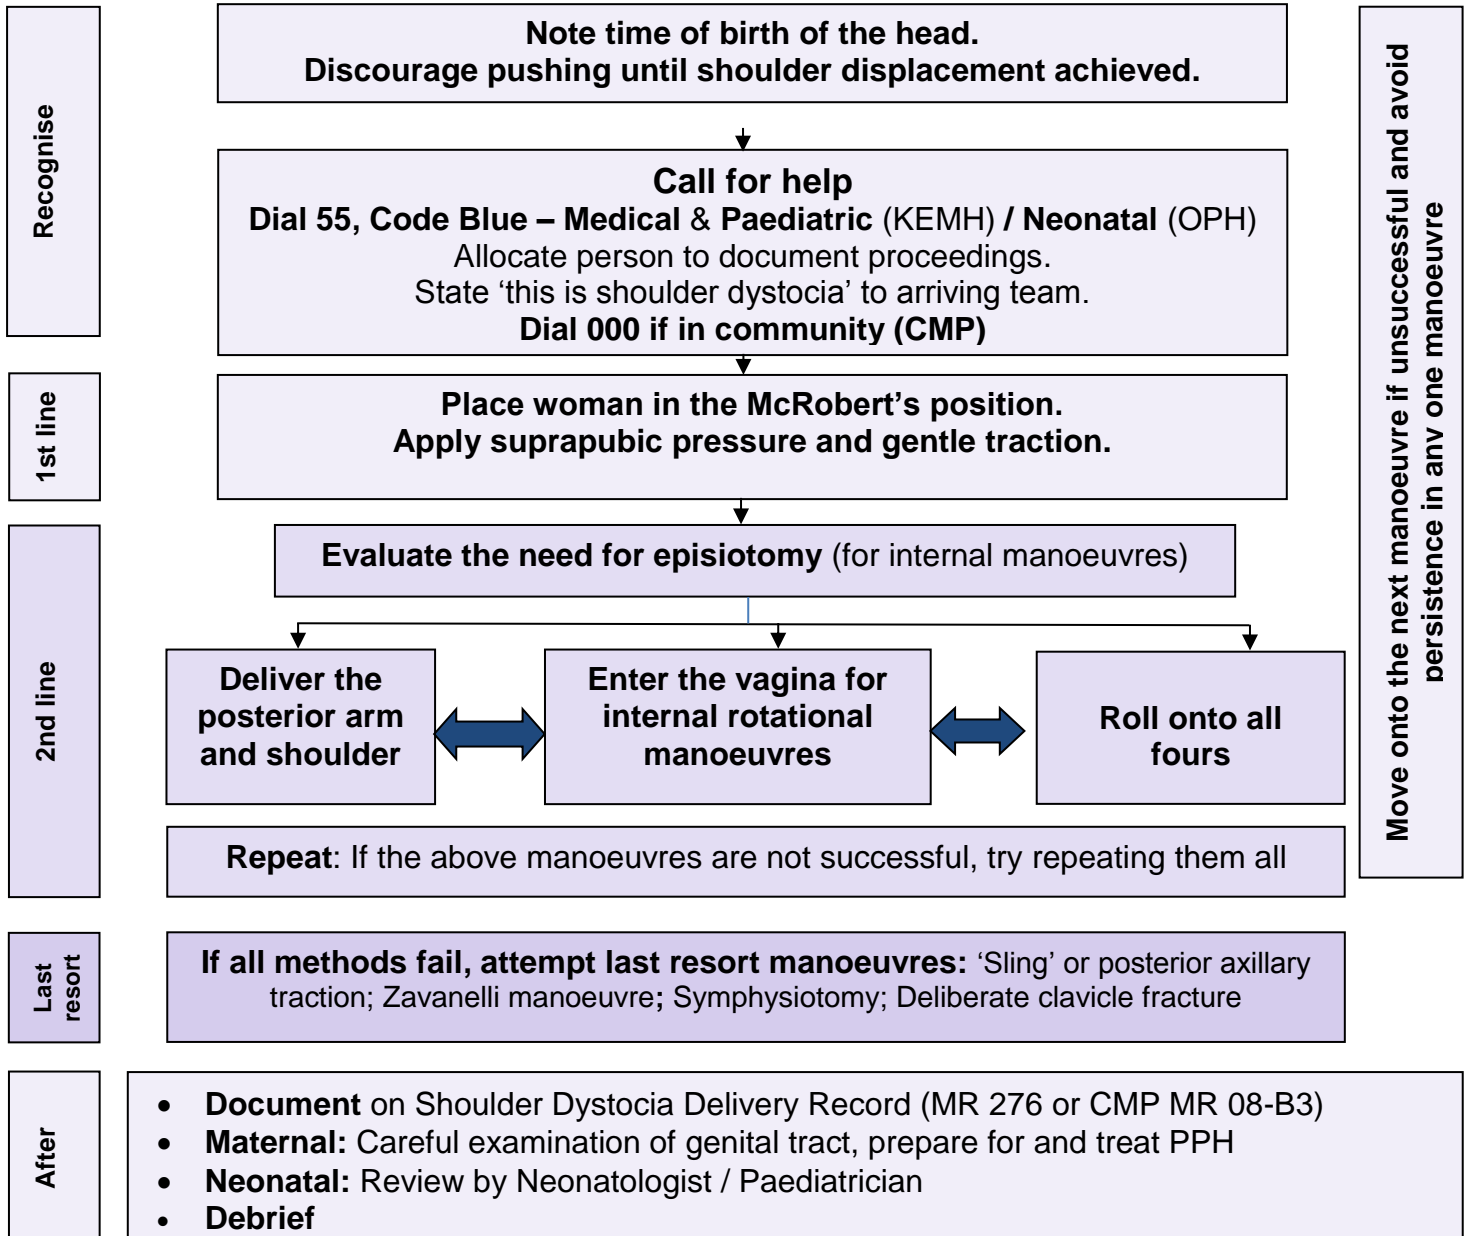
Recognise

Note time of birth of the head.
Discourage pushing until shoulder displacement achieved.

Call for help
Dial 55, Code Blue – Medical & Paediatric (KEMH) / Neonatal (OPH)
Allocate person to document proceedings.
State 'this is shoulder dystocia' to arriving team.
Dial 000 if in community (CMP)

1st line

Place woman in the McRobert's position.
Apply suprapubic pressure and gentle traction.

2nd line

Evaluate the need for episiotomy (for internal manoeuvres)

Deliver the posterior arm and shoulder

Enter the vagina for internal rotational manoeuvres

Roll onto all fours

Repeat: If the above manoeuvres are not successful, try repeating them all

Move onto the next manoeuvre if unsuccessful and avoid persistence in any one manoeuvre

Last resort

If all methods fail, attempt last resort manoeuvres: 'Sling' or posterior axillary traction; Zavanelli manoeuvre; Symphysiotomy; Deliberate clavicle fracture

After

- Document on Shoulder Dystocia Delivery Record (MR 276 or CMP MR 08-B3)
- Maternal: Careful examination of genital tract, prepare for and treat PPH
- Neonatal: Review by Neonatologist / Paediatrician
- Debrief